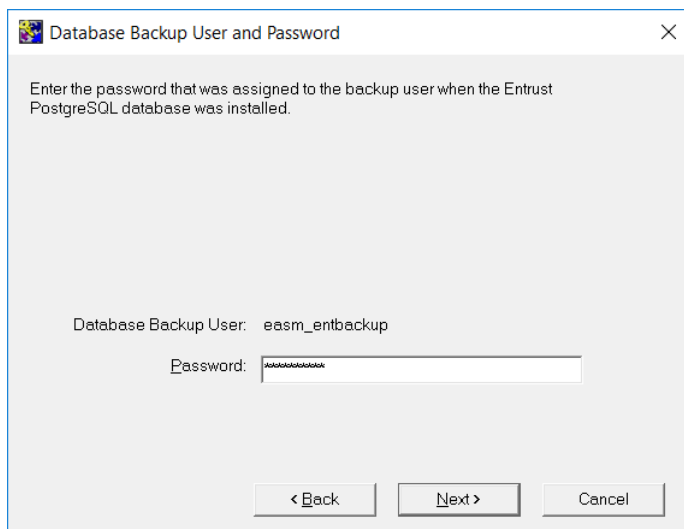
Database Backup User and Password

×

Enter the password that was assigned to the backup user when the Entrust PostgreSQL database was installed.

Database Backup User: easm_entbackup

Password: **********

< Back

Next >

Cancel